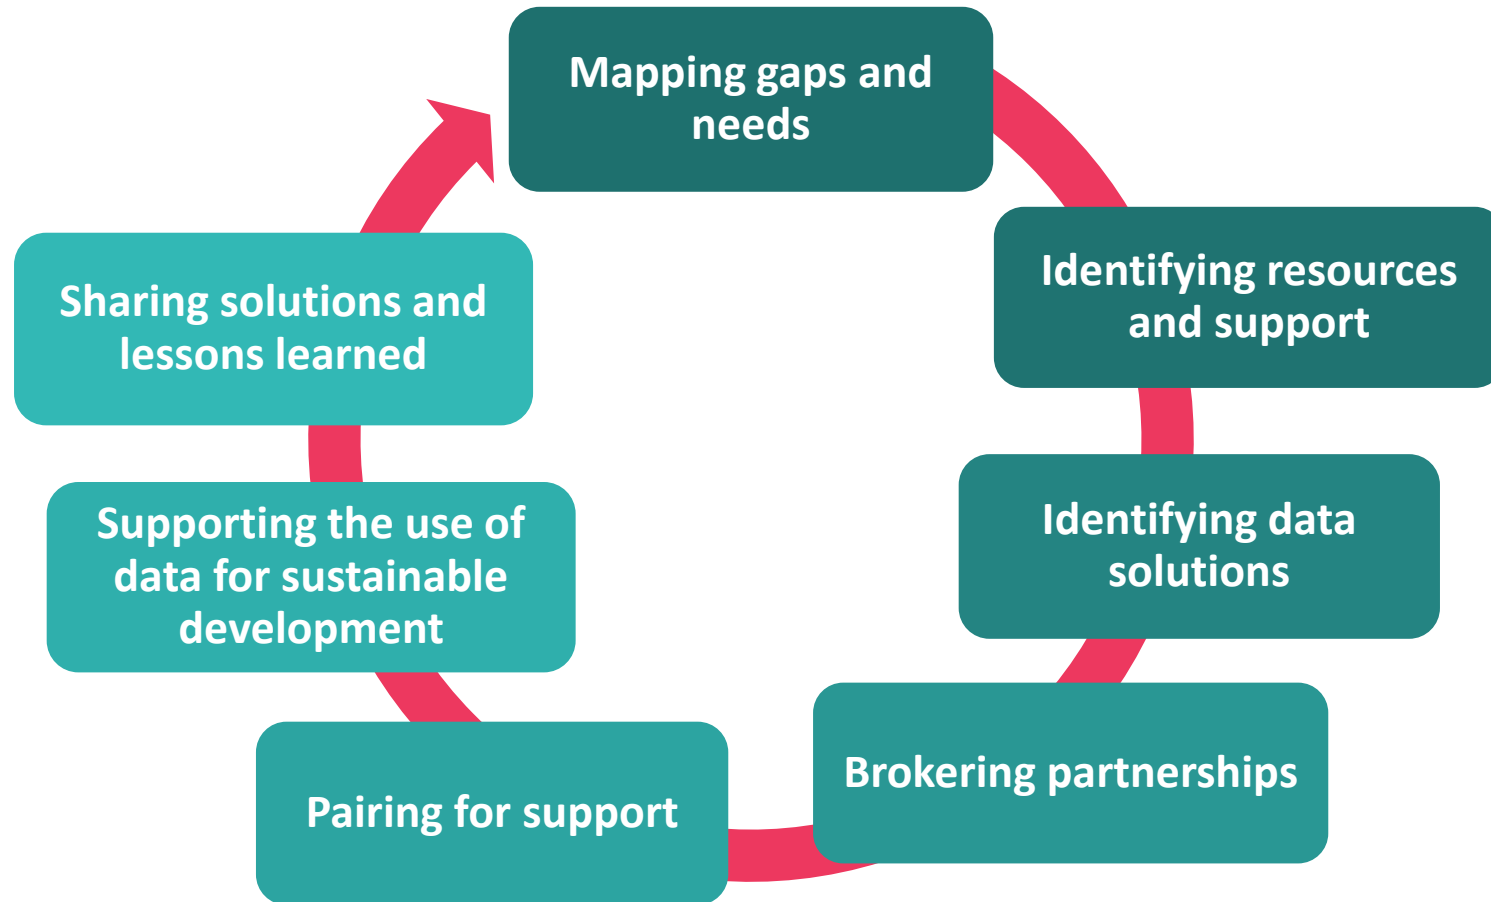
Mapping gaps and needs

Identifying resources and support

Identifying data solutions

Brokering partnerships

Pairing for support

Supporting the use of data for sustainable development

Sharing solutions and lessons learned